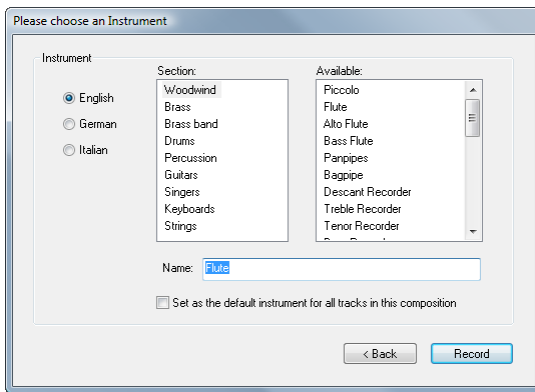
Please choose an Instrument

Instrument

English
German
Italian

Section:
Woodwind
Brass
Brass band
Drums
Percussion
Guitars
Singers
Keyboards
Strings

Available:
Piccolo
Flute
Alto Flute
Bass Flute
Panpipes
Bagpipe
Descant Recorder
Treble Recorder
Tenor Recorder
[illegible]

Name: Flute

Set as the default instrument for all tracks in this composition

< Back
Record